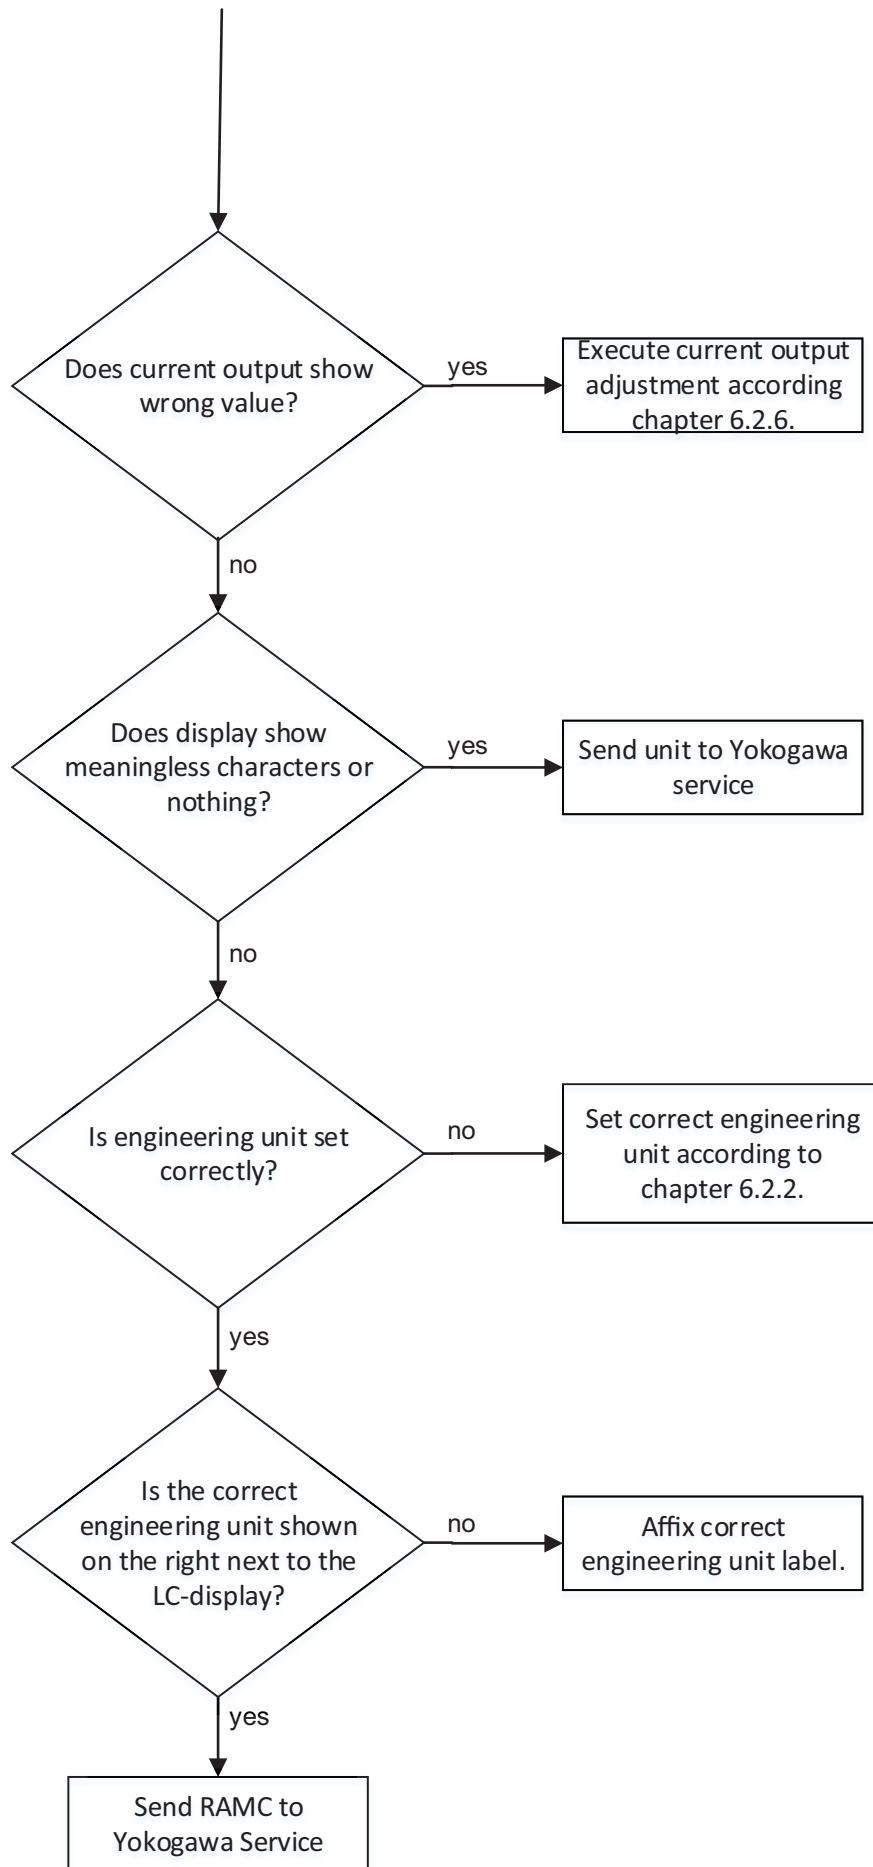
Does current output show wrong value?

yes

Execute current output adjustment according chapter 6.2.6.

no

Does display show meaningless characters or nothing?

yes

Send unit to Yokogawa service

no

Is engineering unit set correctly?

no

Set correct engineering unit according to chapter 6.2.2.

yes

Is the correct engineering unit shown on the right next to the LC-display?

no

Affix correct engineering unit label.

yes

Send RAMC to Yokogawa Service